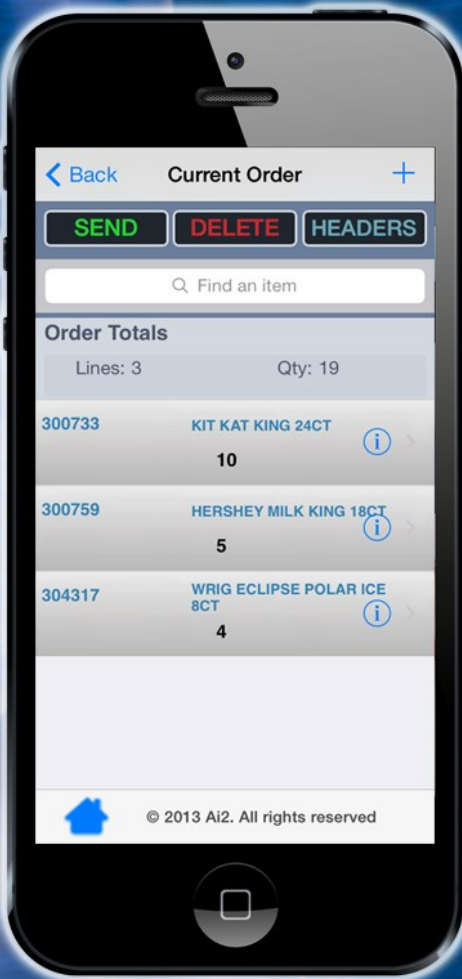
< Back Current Order +

SEND DELETE HEADERS

Find an item

Order Totals

Lines: 3 Qty: 19

300733 KIT KAT KING 24CT
10

300759 HERSHEY MILK KING 18CT
5

304317 WRIG ECLIPSE POLAR ICE 8CT
4

© 2013 Ai2. All rights reserved